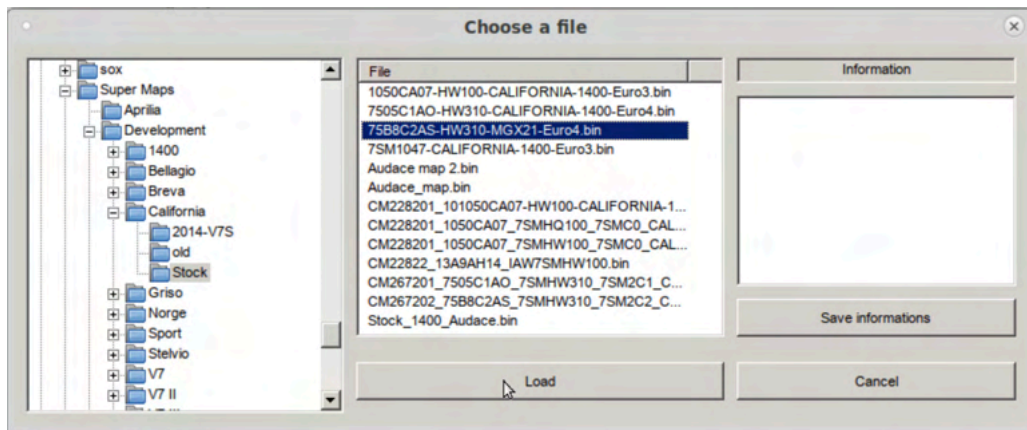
Choose a file

sox
Super Maps
Aprilia
Development
1400
Bellagio
Breva
California
2014-V7S
old
Stock
Griso
Norge
Sport
Stelvio
V7
V7 II

File
1050CA07-HW100-CALIFORNIA-1400-Euro3.bin
7505C1AO-HW310-CALIFORNIA-1400-Euro4.bin
75B8C2AS-HW310-MGX21-Euro4.bin
7SM1047-CALIFORNIA-1400-Euro3.bin
Audace map 2.bin
Audace_map.bin
CM228201_101050CA07-HW100-CALIFORNIA-1...
CM228201_1050CA07_7SMHQ100_7SMC0_CAL...
CM228201_1050CA07_7SMHW100_7SMC0_CAL...
CM228822_13A9AH14_IAW7SMHW100.bin
CM267201_7505C1AO_7SMHW310_7SM2C1_C...
CM267202_75B8C2AS_7SMHW310_7SM2C2_C...
Stock_1400_Audace.bin

Information

Save informations

Load

Cancel